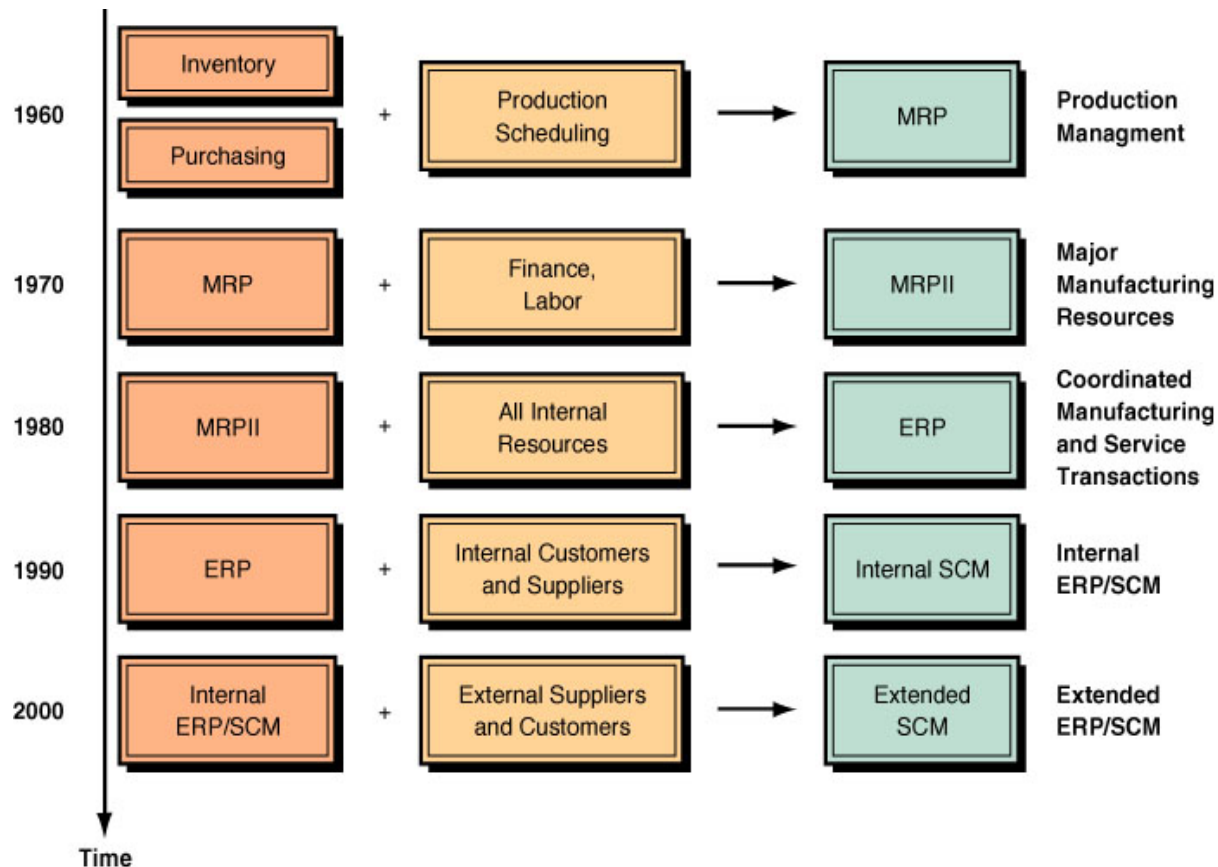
1960

Inventory

Purchasing

+

Production Scheduling

MRP

Production Managment

1970

MRP

+

Finance, Labor

MRPII

Major Manufacturing Resources

1980

MRPII

+

All Internal Resources

ERP

Coordinated Manufacturing and Service Transactions

1990

ERP

+

Internal Customers and Suppliers

Internal SCM

Internal ERP/SCM

2000

Internal ERP/SCM

+

External Suppliers and Customers

Extended SCM

Extended ERP/SCM

Time